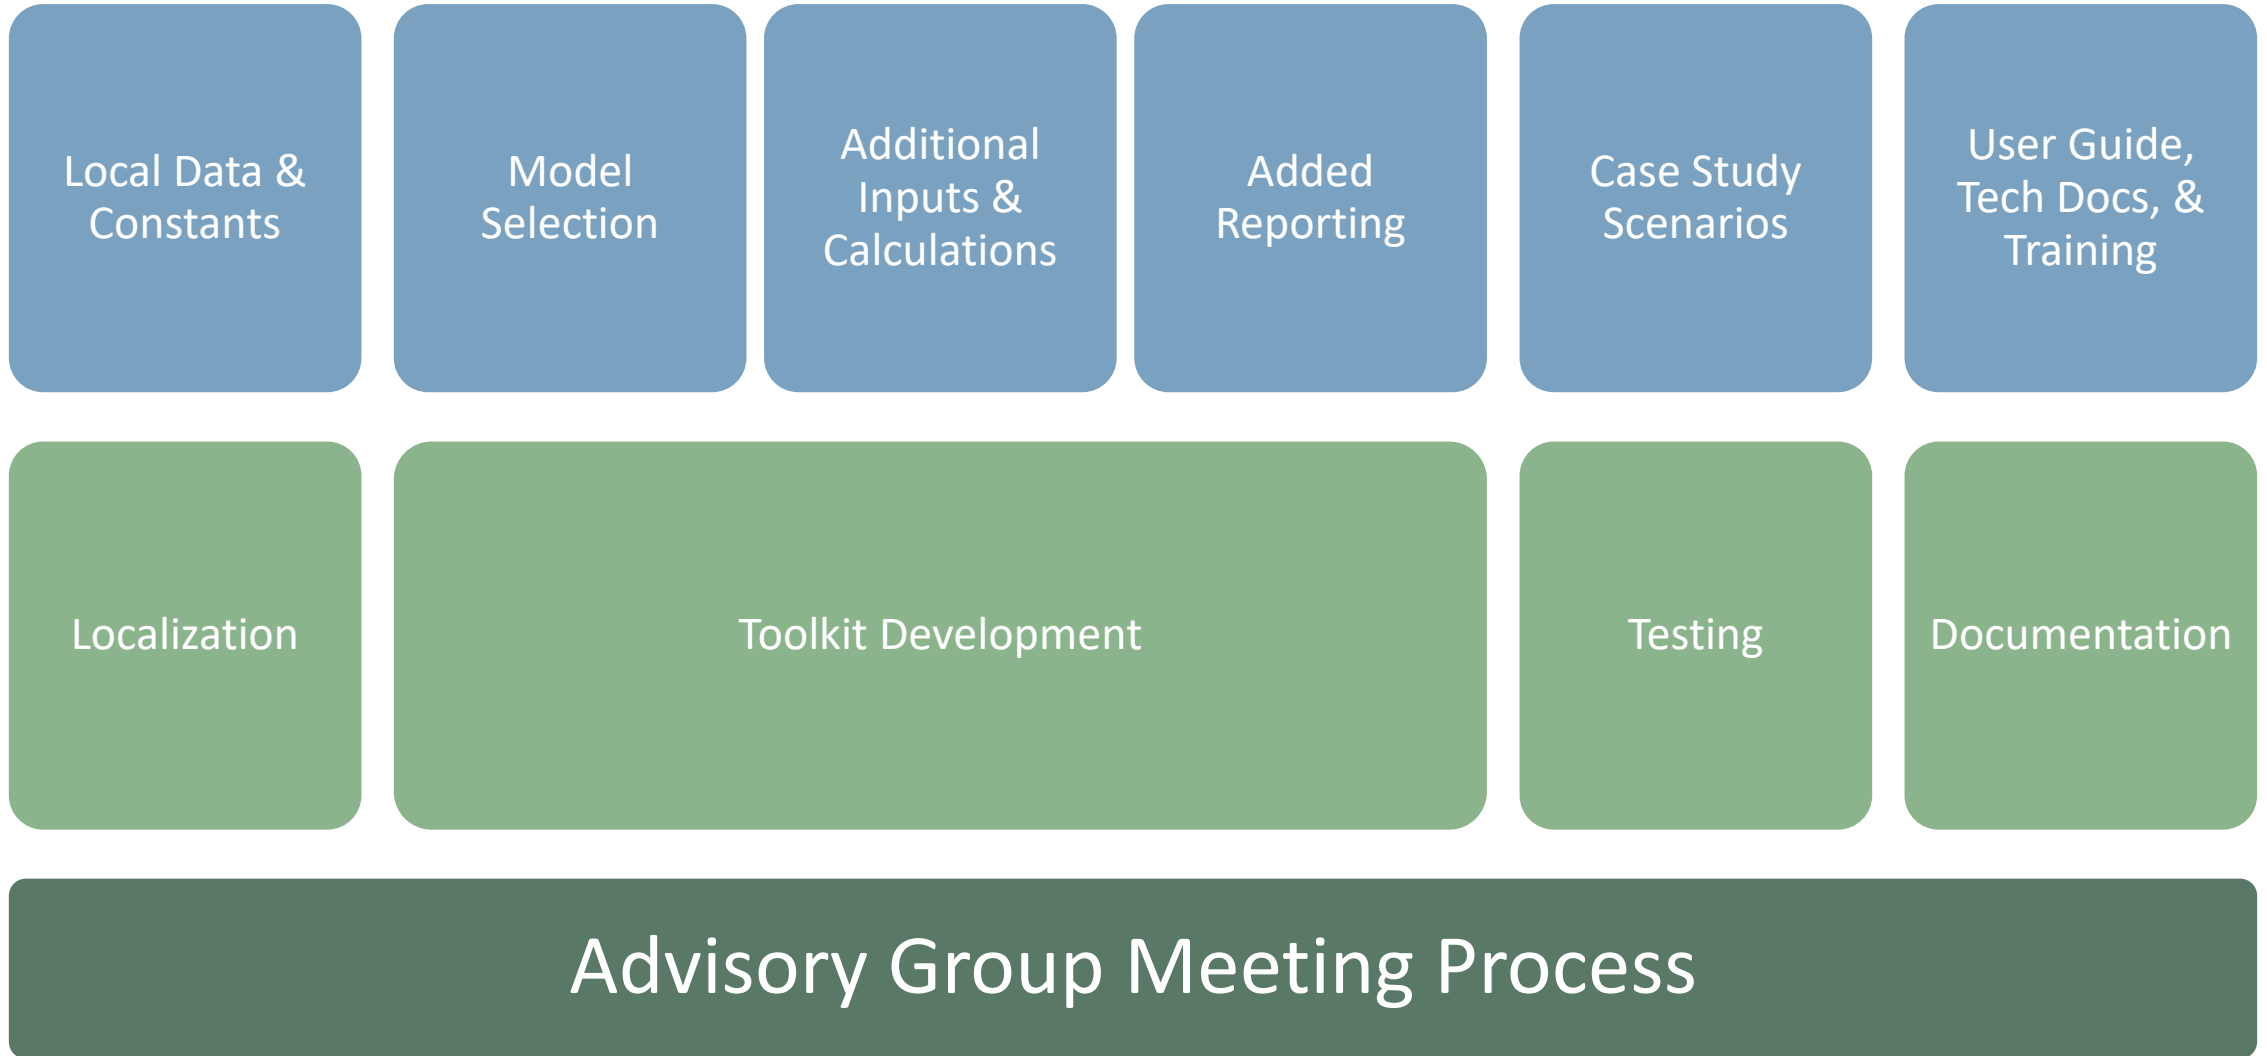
Local Data & Constants

Model Selection

Additional Inputs & Calculations

Added Reporting

Case Study Scenarios

User Guide, Tech Docs, & Training

Localization

Toolkit Development

Testing

Documentation

Advisory Group Meeting Process